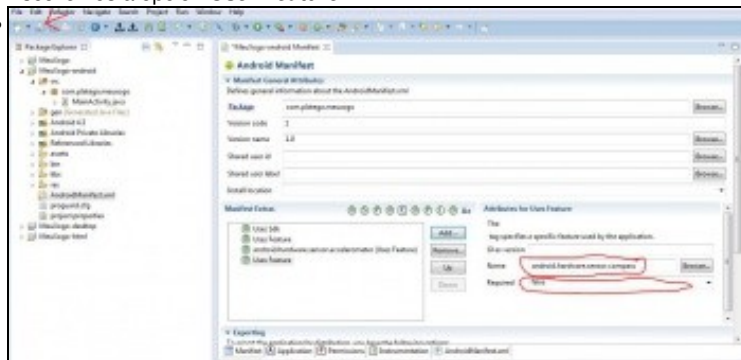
File Edit Navigate Search Project Run Window Help

Package Explorer

MiJuego
MiJuego-android
src
com.plategui.mijuego
MainActivity.java
gen [Generated Java Files]
Android 4.3
Android Private Libraries
Referenced Libraries
assets
bin
libs
res
AndroidManifest.xml
proguard.cfg
project.properties
MiJuego-desktop
MiJuego-html

*MiJuego-android Manifest

Android Manifest

Manifest General Attributes
Defines general information about the AndroidManifest.xml

Package com.plategui.mijuego Browse...
Version code 1
Version name 1.0 Browse...
Shared user id Browse...
Shared user label Browse...
Install location

Manifest Extras
Uses Sdk
Uses Feature
android.hardware.sensor.accelerometer (Uses Feature)
Uses Feature

Add...
Remove...
Up
Down

Attributes for Uses Feature
The
tag specifies a specific feature used by the application.
Glse version
Name android.hardware.sensor.compass Browse...
Required false

Exporting
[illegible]

Manifest Application Permissions Instrumentation AndroidManifest.xml